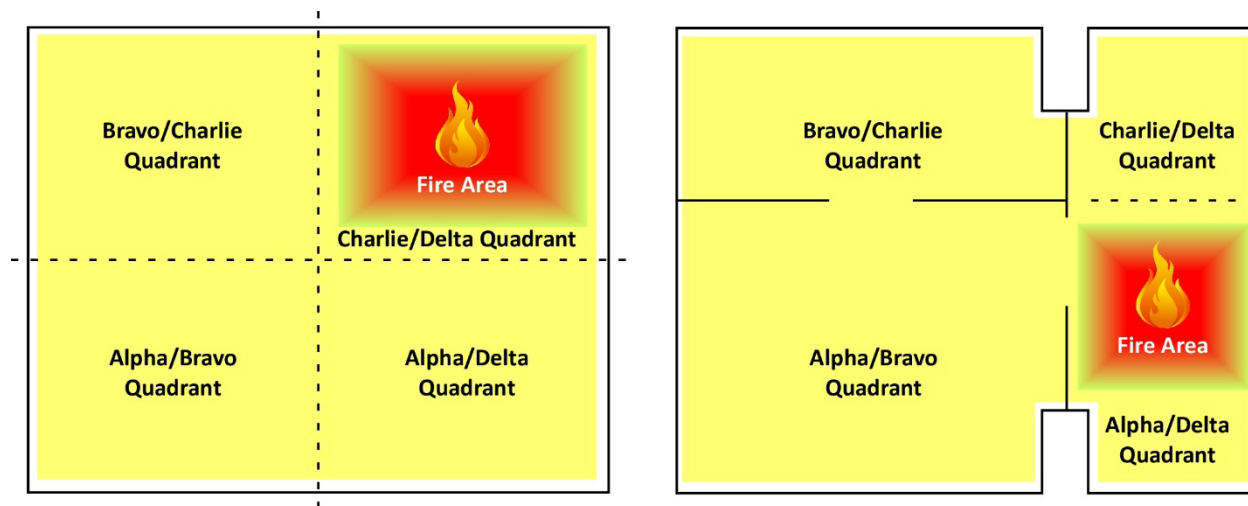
Bravo/Charlie Quadrant

Fire Area

Charlie/Delta Quadrant

Alpha/Bravo Quadrant

Alpha/Delta Quadrant

Bravo/Charlie Quadrant

Charlie/Delta Quadrant

Fire Area

Alpha/Bravo Quadrant

Alpha/Delta Quadrant